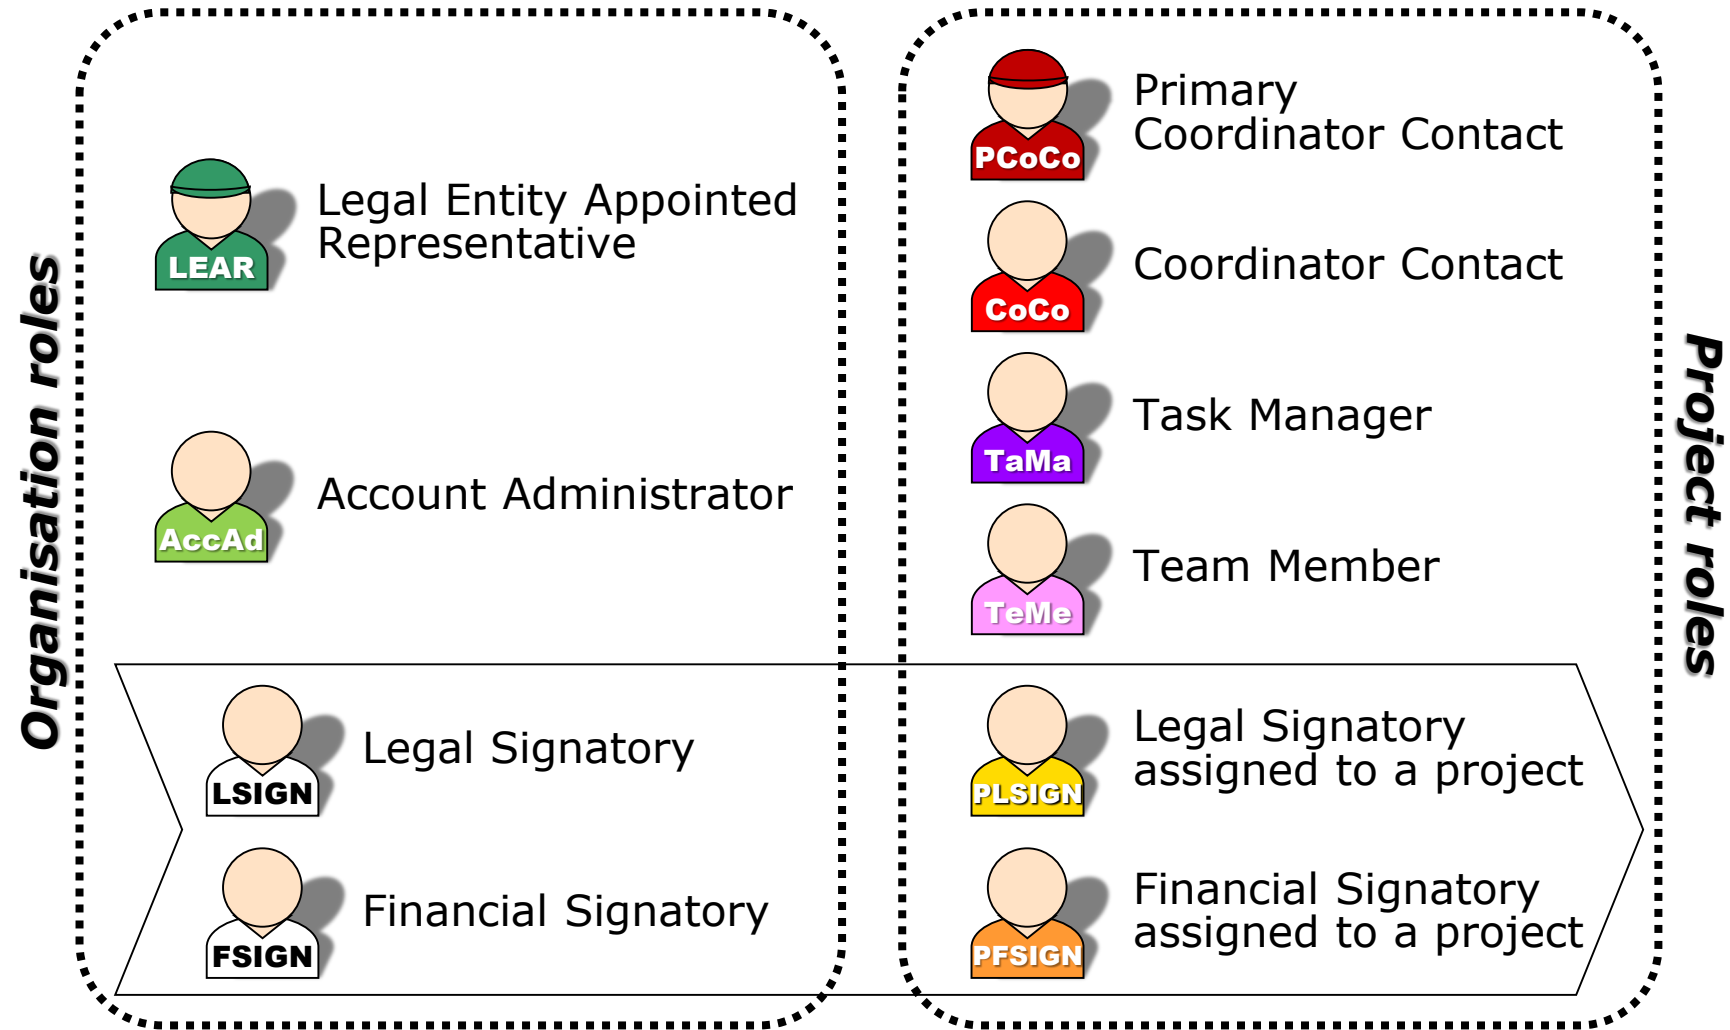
Organisation roles

LEAR
Legal Entity Appointed Representative

AccAd
Account Administrator

LSIGN
Legal Signatory

FSIGN
Financial Signatory

PCoCo
Primary Coordinator Contact

CoCo
Coordinator Contact

TaMa
Task Manager

TeMe
Team Member

PLSIGN
Legal Signatory assigned to a project

PFSIGN
Financial Signatory assigned to a project

Project roles